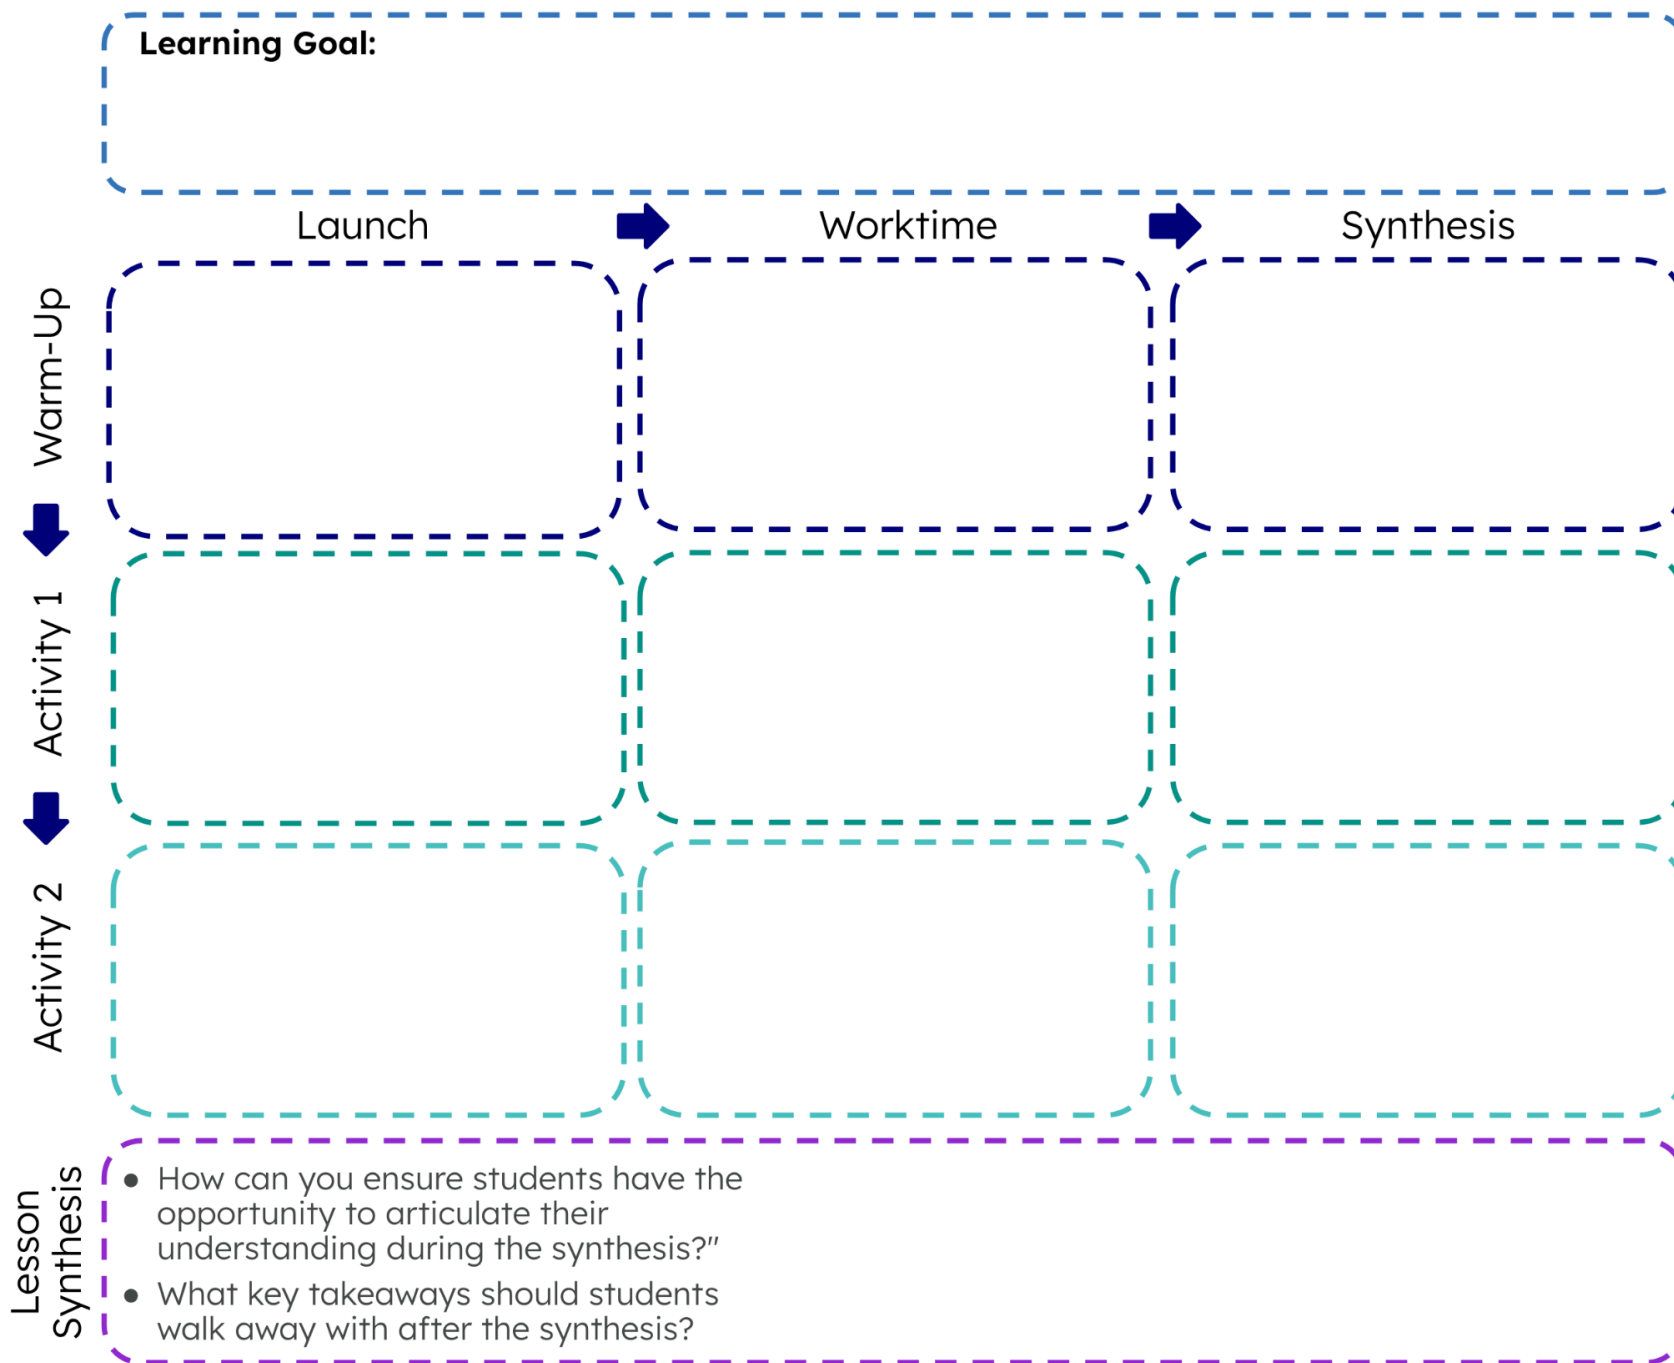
Learning Goal:

Launch

Worktime

Synthesis

Warm-Up

Activity 1

Activity 2

Lesson Synthesis

- How can you ensure students have the opportunity to articulate their understanding during the synthesis?"
- What key takeaways should students walk away with after the synthesis?